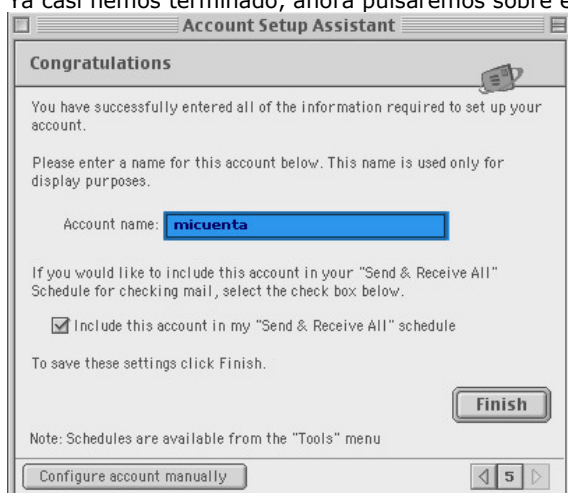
Ya casi hemos terminado, ahora pulsaremos sobre e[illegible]

Account Setup Assistant

Congratulations

You have successfully entered all of the information required to set up your account.

Please enter a name for this account below. This name is used only for display purposes.

Account name: micuenta

If you would like to include this account in your "Send & Receive All" Schedule for checking mail, select the check box below.

Include this account in my "Send & Receive All" schedule

To save these settings click Finish.

Finish

Note: Schedules are available from the "Tools" menu

Configure account manually

5